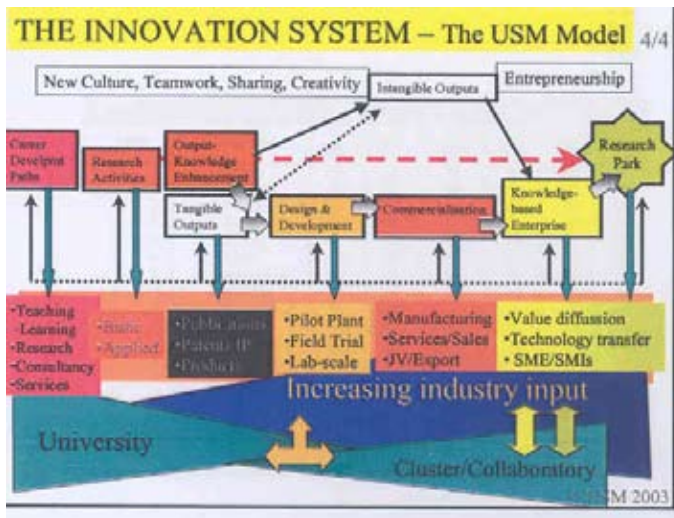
THE INNOVATION SYSTEM – The USM Model 4/4

New Culture, Teamwork, Sharing, Creativity

Intangible Outputs

Entrepreneurship

Career Developmt Paths

Research Activities

Output-Knowledge Enhancement

Research Park

Tangible Outputs

Design & Development

Commercialisation

Knowledge-based Enterprise

•Teaching -Learning
•Research
•Consultancy
•Services

•Basic
•Applied

•Publications
•Patents/IP
•Products

•Pilot Plant
•Field Trial
•Lab-scale

•Manufacturing
•Services/Sales
•JV/Export

•Value diffussion
•Technology transfer
•SME/SMIs

Increasing industry input

University

Cluster/Collaboratory

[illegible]SM 2003